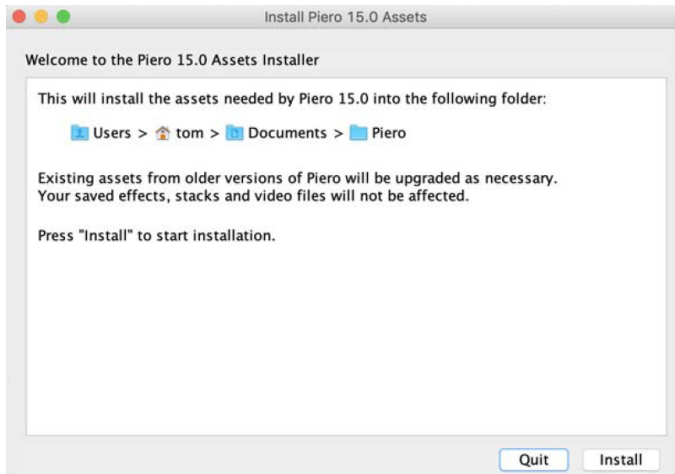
Install Piero 15.0 Assets

Welcome to the Piero 15.0 Assets Installer

This will install the assets needed by Piero 15.0 into the following folder:

Users > tom > Documents > Piero

Existing assets from older versions of Piero will be upgraded as necessary.
Your saved effects, stacks and video files will not be affected.

Press "Install" to start installation.

Quit Install